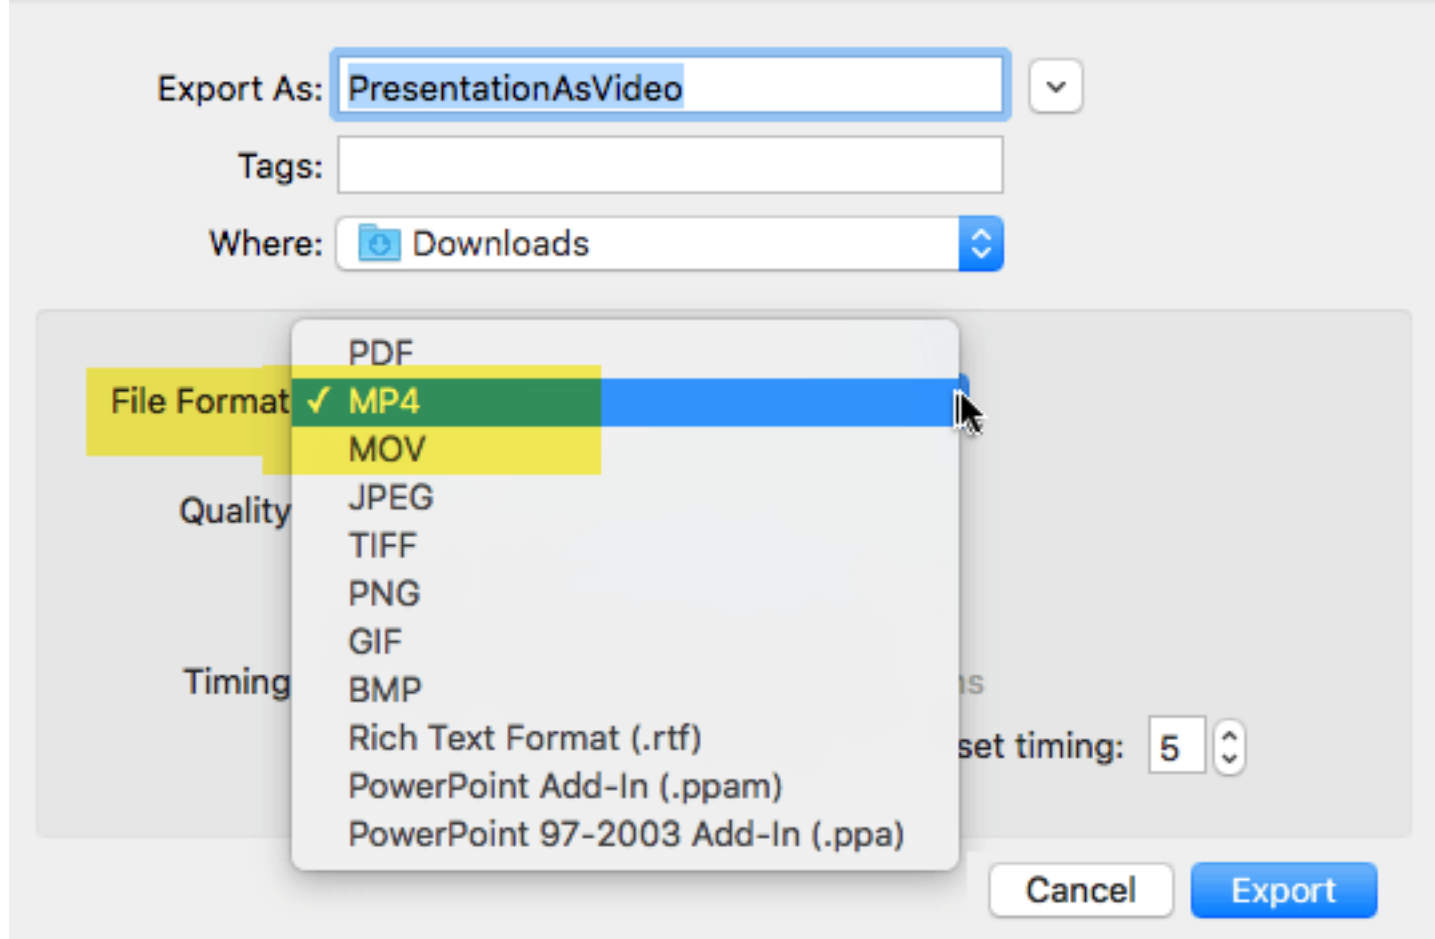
Export As: PresentationAsVideo

Tags:

Where: Downloads

File Format

Quality

Timing

PDF
✓ MP4
MOV
JPEG
TIFF
PNG
GIF
BMP
Rich Text Format (.rtf)
PowerPoint Add-In (.ppam)
PowerPoint 97-2003 Add-In (.ppa)

ns

set timing: 5

Cancel

Export